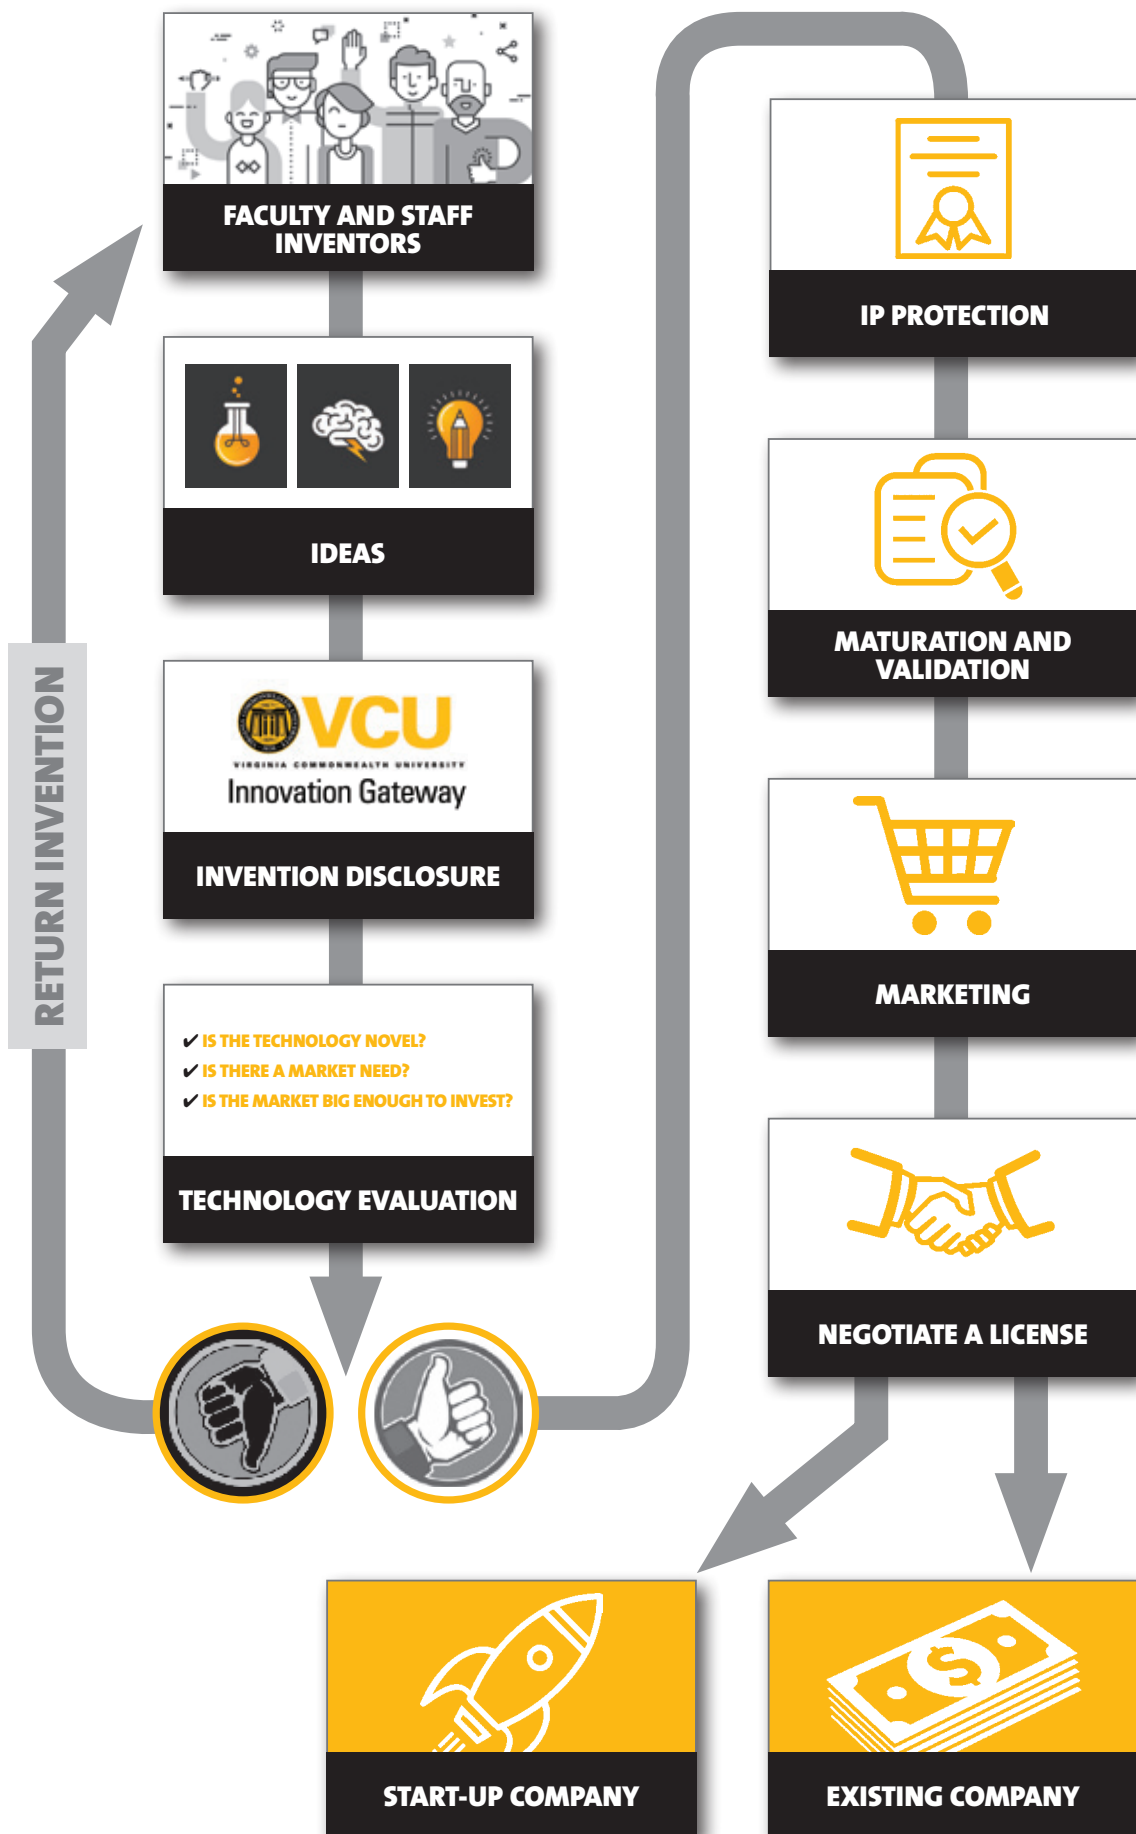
FACULTY AND STAFF INVENTORS

IDEAS

VCU
VIRGINIA COMMONWEALTH UNIVERSITY
Innovation Gateway

INVENTION DISCLOSURE

✔ IS THE TECHNOLOGY NOVEL?
✔ IS THERE A MARKET NEED?
✔ IS THE MARKET BIG ENOUGH TO INVEST?

TECHNOLOGY EVALUATION

RETURN INVENTION

IP PROTECTION

MATURATION AND VALIDATION

MARKETING

NEGOTIATE A LICENSE

START-UP COMPANY

EXISTING COMPANY